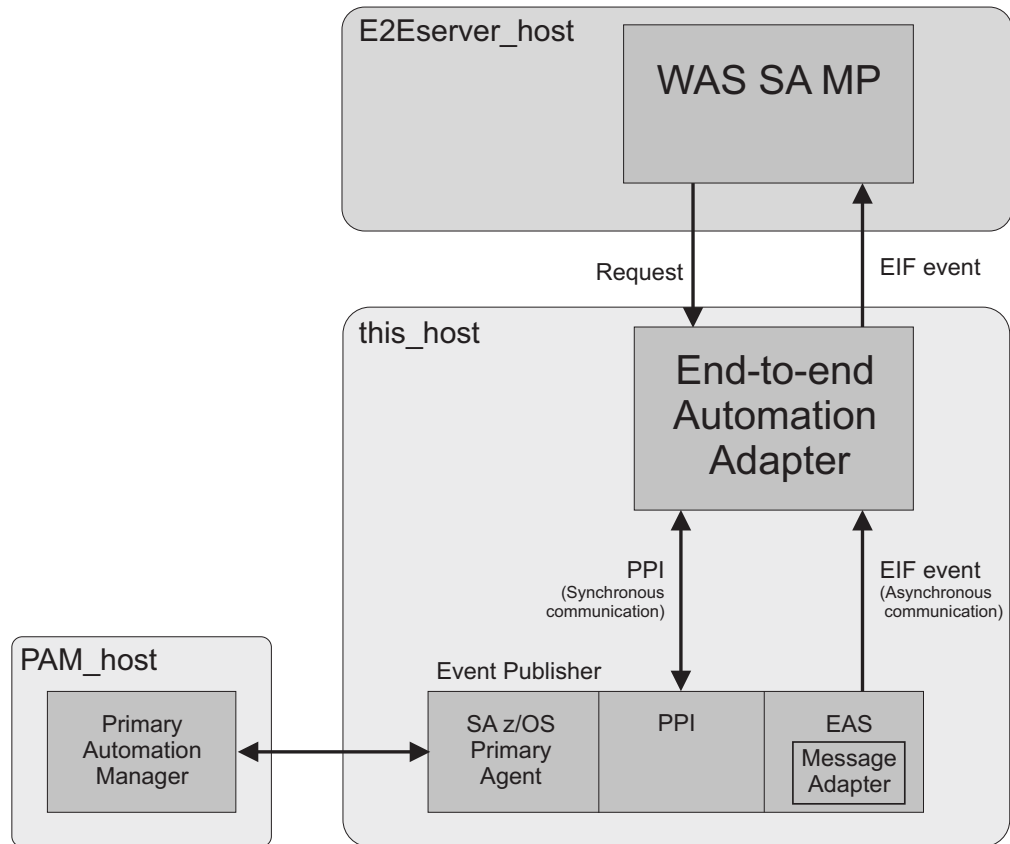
E2Eserver_host

WAS SA MP

Request

EIF event

this_host

End-to-end Automation Adapter

PPI
(Synchronous communication)

EIF event
(Asynchronous communication)

PAM_host

Primary Automation Manager

Event Publisher

SA z/OS Primary Agent

PPI

EAS

Message Adapter